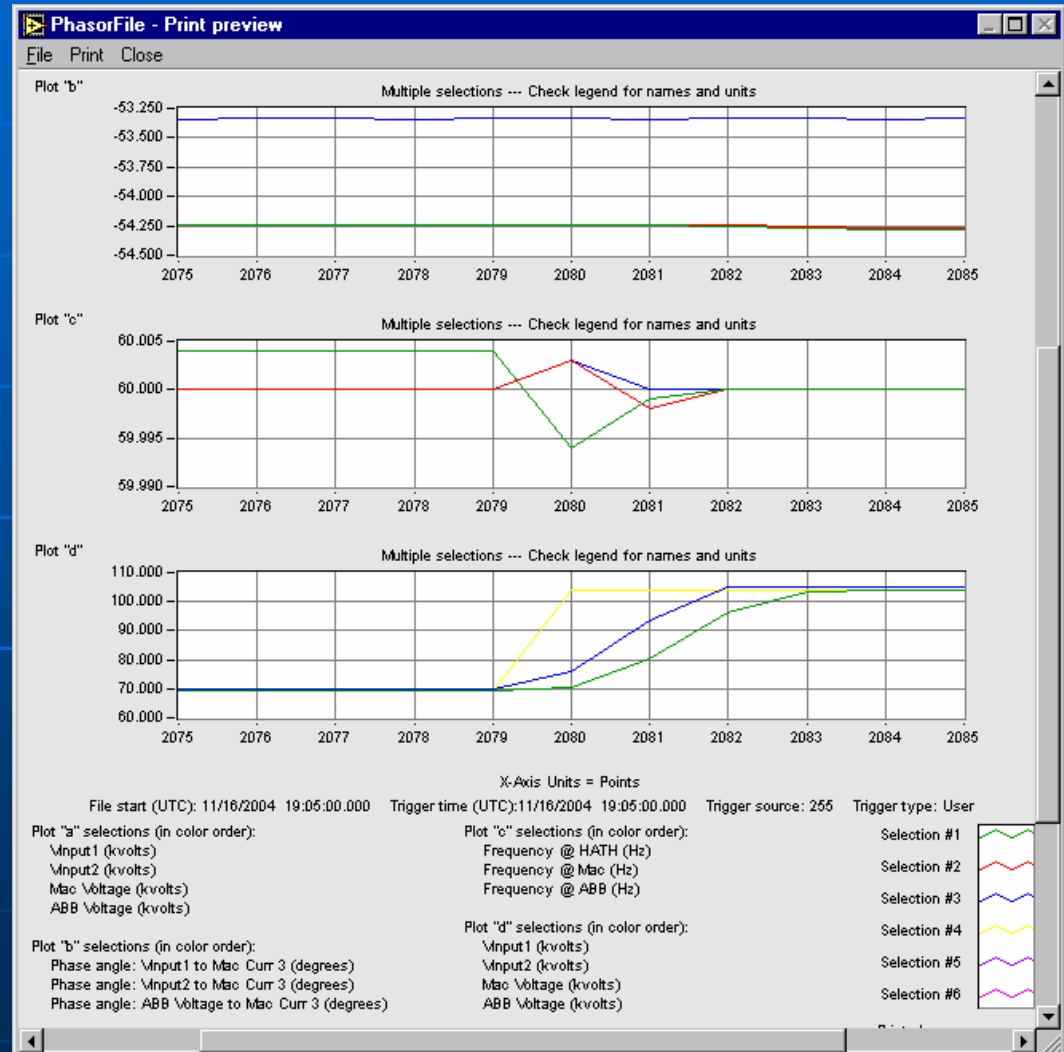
PhasorFile - Print preview

File Print Close

Plot "b"

Multiple selections --- Check legend for names and units

-53.250
-53.500
-53.750
-54.000
-54.250
-54.500

2075 2076 2077 2078 2079 2080 2081 2082 2083 2084 2085

Plot "c"

Multiple selections --- Check legend for names and units

60.005
60.000
59.995
59.990

2075 2076 2077 2078 2079 2080 2081 2082 2083 2084 2085

Plot "d"

Multiple selections --- Check legend for names and units

110.000
100.000
90.000
80.000
70.000
60.000

2075 2076 2077 2078 2079 2080 2081 2082 2083 2084 2085

X-Axis Units = Points

File start (UTC): 11/16/2004 19:05:00.000 Trigger time (UTC):11/16/2004 19:05:00.000 Trigger source: 255 Trigger type: User

Plot "a" selections (in color order):
Vinput1 (kvolts)
Vinput2 (kvolts)
Mac Voltage (kvolts)
ABB Voltage (kvolts)

Plot "b" selections (in color order):
Phase angle: Vinput1 to Mac Curr 3 (degrees)
Phase angle: Vinput2 to Mac Curr 3 (degrees)
Phase angle: ABB Voltage to Mac Curr 3 (degrees)

Plot "c" selections (in color order):
Frequency @ HATH (Hz)
Frequency @ Mac (Hz)
Frequency @ ABB (Hz)

Plot "d" selections (in color order):
Vinput1 (kvolts)
Vinput2 (kvolts)
Mac Voltage (kvolts)
ABB Voltage (kvolts)

Selection #1
Selection #2
Selection #3
Selection #4
Selection #5
Selection #6